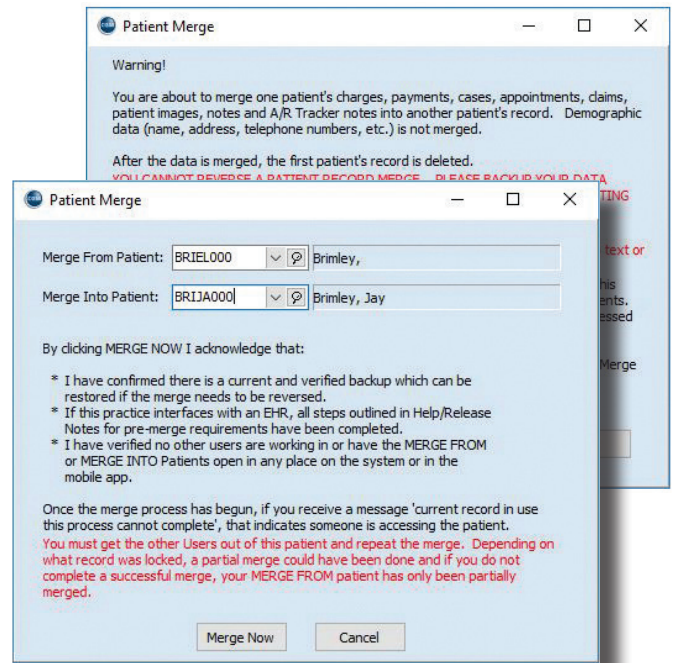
Patient Merge

Warning!

You are about to merge one patient's charges, payments, cases, appointments, claims, patient images, notes and A/R Tracker notes into another patient's record. Demographic data (name, address, telephone numbers, etc.) is not merged.

After the data is merged, the first patient's record is deleted.

YOU CANNOT REVERSE A PATIENT RECORD MERGE... PLEASE BACKUP YOUR DATA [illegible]TING

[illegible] text or

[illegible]his
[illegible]ents.
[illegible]essed

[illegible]erge

Patient Merge

Merge From Patient: BRIEL000 Brimley,

Merge Into Patient: BRIJA000 Brimley, Jay

By clicking MERGE NOW I acknowledge that:

* I have confirmed there is a current and verified backup which can be restored if the merge needs to be reversed.
* If this practice interfaces with an EHR, all steps outlined in Help/Release Notes for pre-merge requirements have been completed.
* I have verified no other users are working in or have the MERGE FROM or MERGE INTO Patients open in any place on the system or in the mobile app.

Once the merge process has begun, if you receive a message 'current record in use this process cannot complete', that indicates someone is accessing the patient.
You must get the other Users out of this patient and repeat the merge. Depending on what record was locked, a partial merge could have been done and if you do not complete a successful merge, your MERGE FROM patient has only been partially merged.

Merge Now Cancel